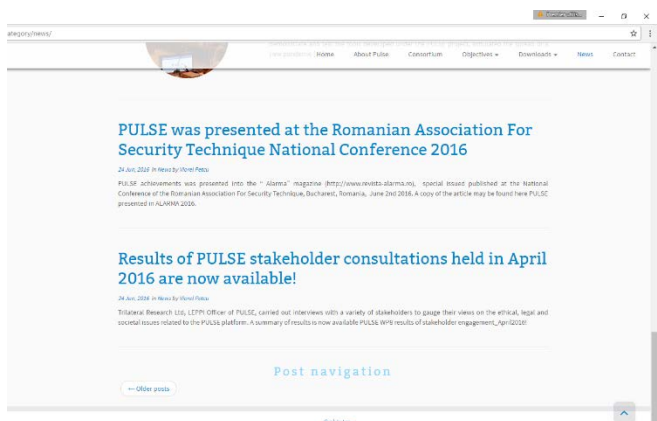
ategory/news/

Home About Pulse Consortium Objectives Downloads News Contact

PULSE was presented at the Romanian Association For Security Technique National Conference 2016

24 Jun, 2016 In News by Viorel Petcu

PULSE achievements was presented into the " Alarma" magazine (http://www.revista-alarma.ro), special issued published at the National Conference of the Romanian Association For Security Technique, Bucharest, Romania, June 2nd 2016. A copy of the article may be found here PULSE presented in ALARMA 2016.

Results of PULSE stakeholder consultations held in April 2016 are now available!

24 Jun, 2016 In News by Viorel Petcu

Trilateral Research Ltd, LEPPI Officer of PULSE, carried out interviews with a variety of stakeholders to gauge their views on the ethical, legal and societal issues related to the PULSE platform. A summary of results is now available PULSE WP8 results of stakeholder engagement_April2016!

Post navigation

← Older posts